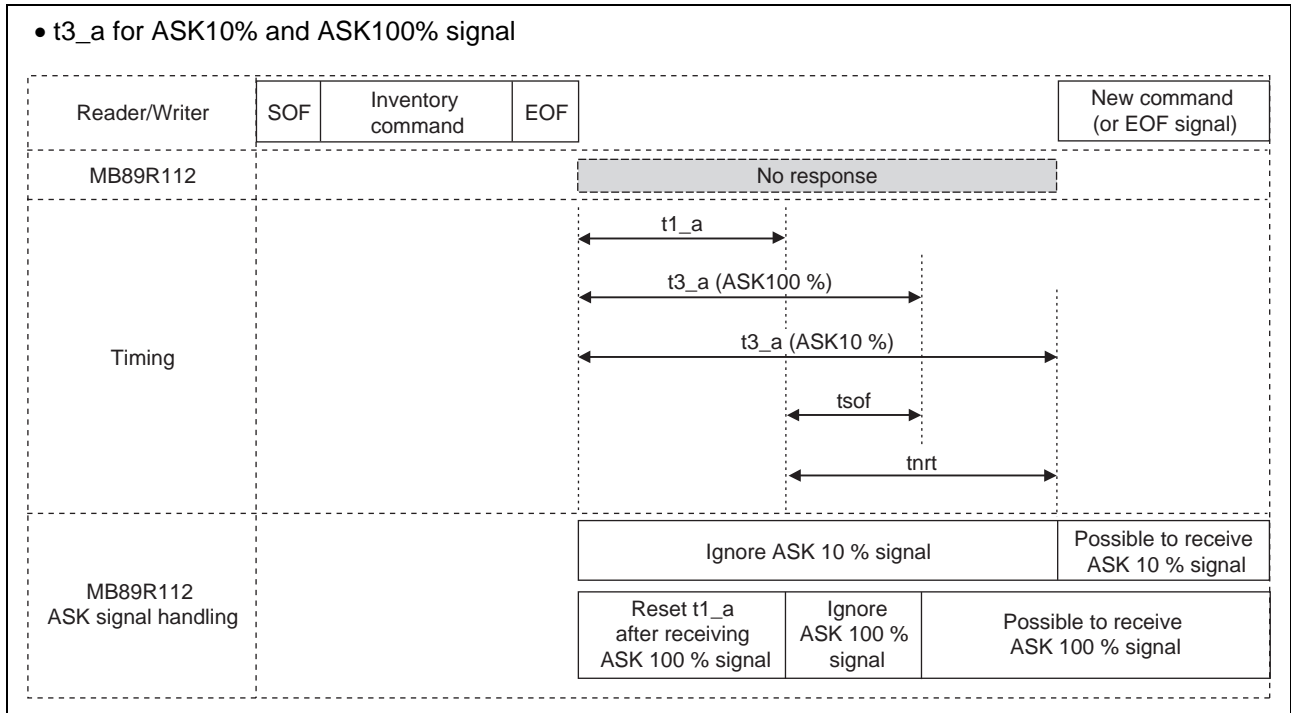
• t3_a for ASK10% and ASK100% signal

Reader/Writer

SOF

Inventory command

EOF

New command (or EOF signal)

MB89R112

No response

Timing

t1_a

t3_a (ASK100 %)

t3_a (ASK10 %)

tsof

tnrt

MB89R112 ASK signal handling

Ignore ASK 10 % signal

Possible to receive ASK 10 % signal

Reset t1_a after receiving ASK 100 % signal

Ignore ASK 100 % signal

Possible to receive ASK 100 % signal